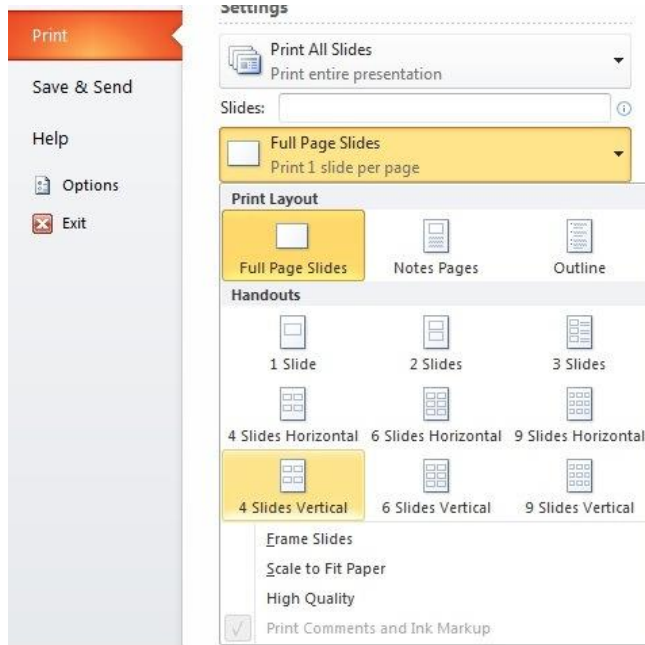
Print
Save & Send
Help
Options
Exit

Settings

Print All Slides
Print entire presentation

Slides:

Full Page Slides
Print 1 slide per page

Print Layout

Full Page Slides
Notes Pages
Outline

Handouts

1 Slide
2 Slides
3 Slides
4 Slides Horizontal
6 Slides Horizontal
9 Slides Horizontal
4 Slides Vertical
6 Slides Vertical
9 Slides Vertical

Frame Slides
Scale to Fit Paper
High Quality
Print Comments and Ink Markup